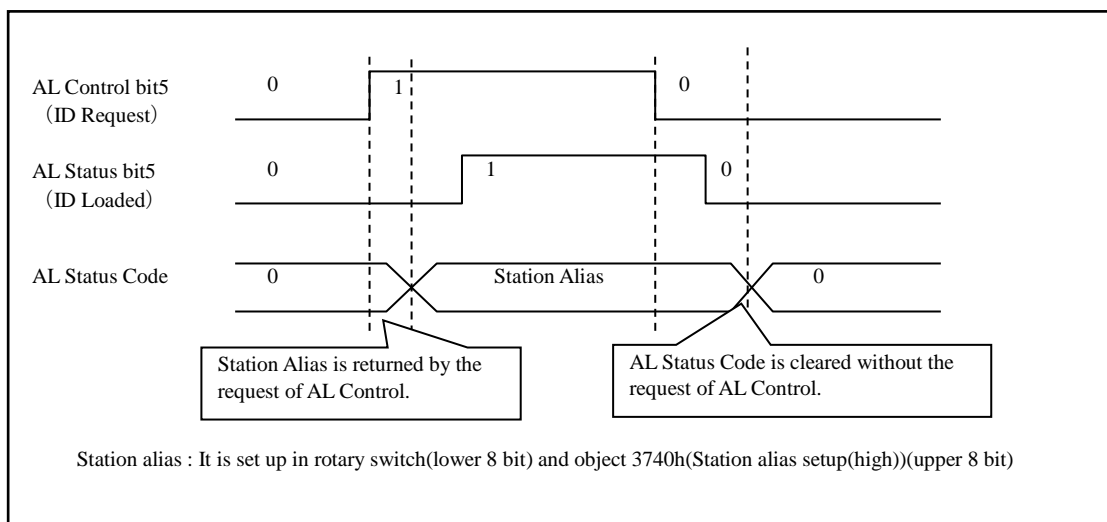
AL Control bit5
（ID Request）

0

1

0

AL Status bit5
（ID Loaded）

0

1

0

AL Status Code

0

Station Alias

0

Station Alias is returned by the request of AL Control.

AL Status Code is cleared without the request of AL Control.

Station alias : It is set up in rotary switch(lower 8 bit) and object 3740h(Station alias setup(high))(upper 8 bit)